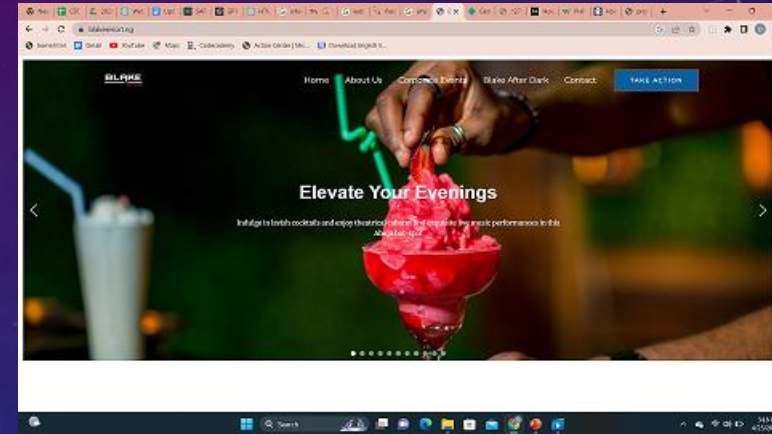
blakeresort.ng

Gmail YouTube Maps Codecademy Download English E...

BLAKE

Home About Us Corporate Events Blake After Dark Contact TAKE ACTION

Elevate Your Evenings

Indulge in lavish cocktails and enjoy theatrical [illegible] and exquisite live music performances in this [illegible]

Search